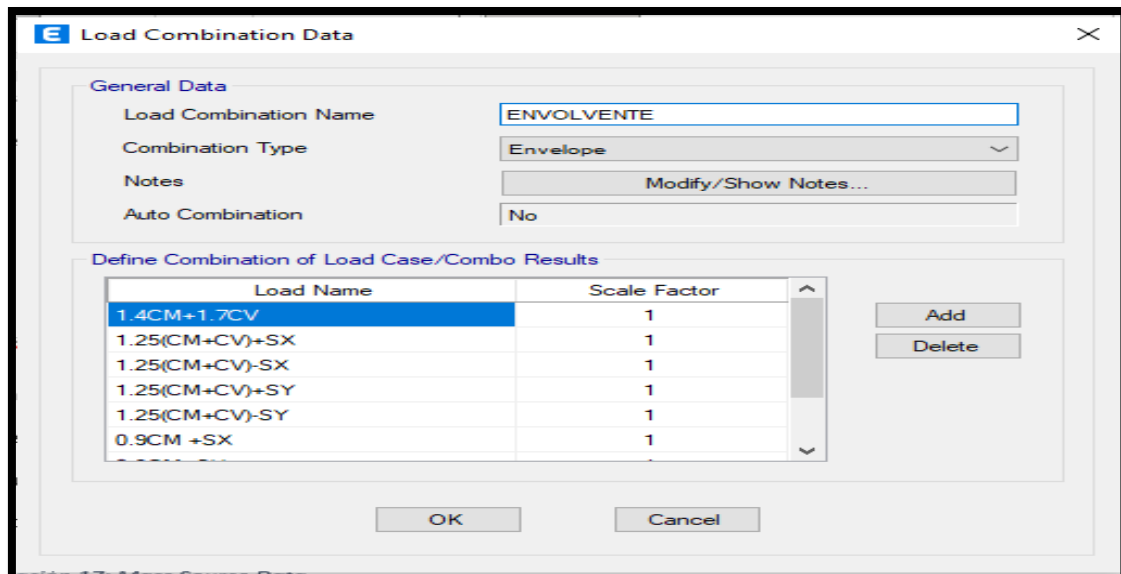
E Load Combination Data

General Data

Load Combination Name ENVOLVENTE

Combination Type Envelope

Notes Modify/Show Notes...

Auto Combination No

Define Combination of Load Case/Combo Results

| Load Name | Scale Factor |
|---|---|
| 1.4CM+1.7CV | 1 |
| 1.25(CM+CV)+SX | 1 |
| 1.25(CM+CV)-SX | 1 |
| 1.25(CM+CV)+SY | 1 |
| 1.25(CM+CV)-SY | 1 |
| 0.9CM +SX | 1 |
| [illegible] | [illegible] |

Add

Delete

OK

Cancel

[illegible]